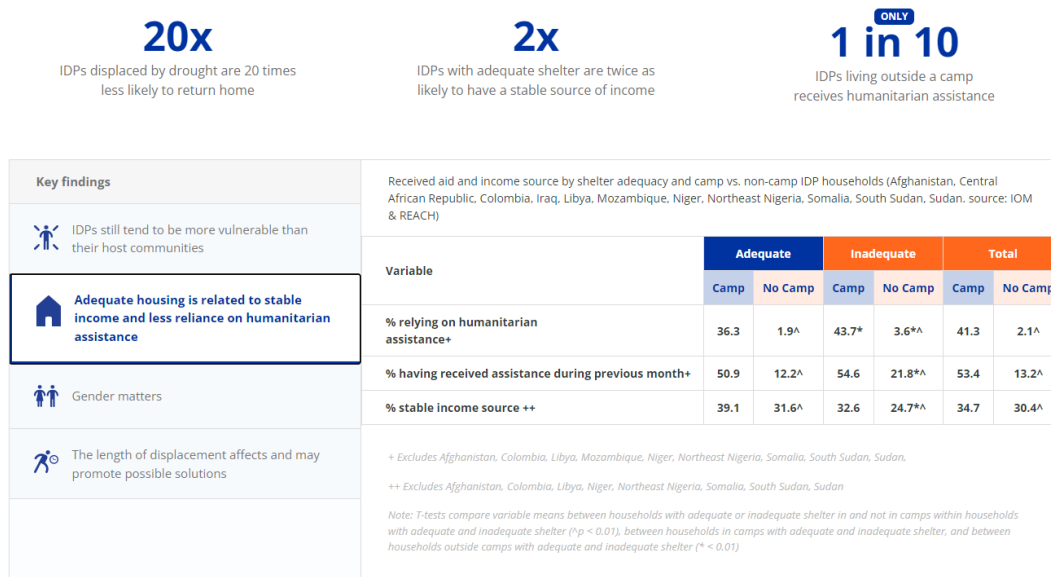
20x
IDPs displaced by drought are 20 times less likely to return home

2x
IDPs with adequate shelter are twice as likely to have a stable source of income

ONLY
1 in 10
IDPs living outside a camp receives humanitarian assistance

Key findings

IDPs still tend to be more vulnerable than their host communities

Adequate housing is related to stable income and less reliance on humanitarian assistance

Gender matters

The length of displacement affects and may promote possible solutions

Received aid and income source by shelter adequacy and camp vs. non-camp IDP households (Afghanistan, Central African Republic, Colombia, Iraq, Libya, Mozambique, Niger, Northeast Nigeria, Somalia, South Sudan, Sudan. source: IOM & REACH)

| Variable | Adequate Camp | Adequate No Camp | Inadequate Camp | Inadequate No Camp | Total Camp | Total No Camp |
|---|---|---|---|---|---|---|
| % relying on humanitarian assistance+ | 36.3 | 1.9^ | 43.7* | 3.6*^ | 41.3 | 2.1^ |
| % having received assistance during previous month+ | 50.9 | 12.2^ | 54.6 | 21.8*^ | 53.4 | 13.2^ |
| % stable income source ++ | 39.1 | 31.6^ | 32.6 | 24.7*^ | 34.7 | 30.4^ |

+ Excludes Afghanistan, Colombia, Libya, Mozambique, Niger, Northeast Nigeria, Somalia, South Sudan, Sudan,

++ Excludes Afghanistan, Colombia, Libya, Niger, Northeast Nigeria, Somalia, South Sudan, Sudan

Note: T-tests compare variable means between households with adequate or inadequate shelter in and not in camps within households with adequate and inadequate shelter (^p < 0.01), between households in camps with adequate and inadequate shelter, and between households outside camps with adequate and inadequate shelter (* < 0.01)